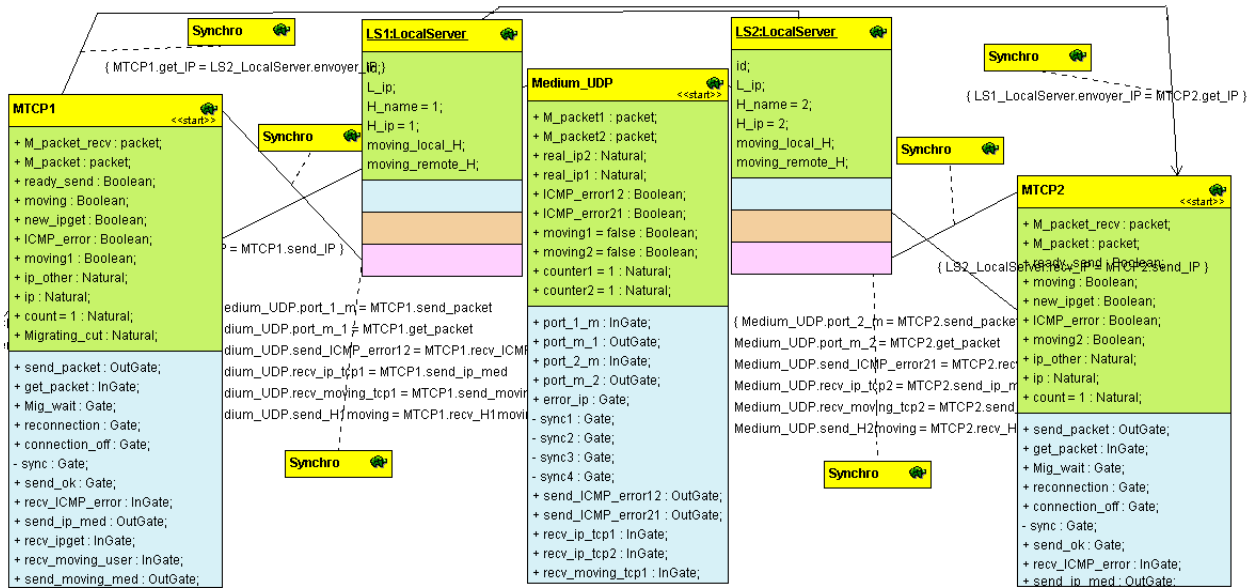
Synchro

{ MTCP1.get_IP = LS2_LocalServer.envoyer_IP }

MTCP1
<<start>>
+ M_packet_recv : packet;
+ M_packet : packet;
+ ready_send : Boolean;
+ moving : Boolean;
+ new_ipget : Boolean;
+ ICMP_error : Boolean;
+ moving1 : Boolean;
+ ip_other : Natural;
+ ip : Natural;
+ count = 1 : Natural;
+ Migrating_cut : Natural;

+ send_packet : OutGate;
+ get_packet : InGate;
+ Mig_wait : Gate;
+ reconnection : Gate;
+ connection_off : Gate;
- sync : Gate;
+ send_ok : Gate;
+ recv_ICMP_error : InGate;
+ send_ip_med : OutGate;
+ recv_ipget : InGate;
+ recv_moving_user : InGate;
+ send_moving_med : OutGate;

Synchro

P = MTCP1.send_IP }

LS1:LocalServer
id;
L_ip;
H_name = 1;
H_ip = 1;
moving_local_H;
moving_remote_H;

edium_UDP.port_1_m = MTCP1.send_packet
edium_UDP.port_m_1 = MTCP1.get_packet
edium_UDP.send_ICMP_error12 = MTCP1.recv_ICM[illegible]
edium_UDP.recv_ip_tcp1 = MTCP1.send_ip_med
edium_UDP.recv_moving_tcp1 = MTCP1.send_movin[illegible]
edium_UDP.send_H1moving = MTCP1.recv_H1movin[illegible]

Synchro

Medium_UDP
<<start>>
+ M_packet1 : packet;
+ M_packet2 : packet;
+ real_ip2 : Natural;
+ real_ip1 : Natural;
+ ICMP_error12 : Boolean;
+ ICMP_error21 : Boolean;
+ moving1 = false : Boolean;
+ moving2 = false : Boolean;
+ counter1 = 1 : Natural;
+ counter2 = 1 : Natural;

+ port_1_m : InGate;
+ port_m_1 : OutGate;
+ port_2_m : InGate;
+ port_m_2 : OutGate;
- error_ip : Gate;
- sync1 : Gate;
- sync2 : Gate;
- sync3 : Gate;
- sync4 : Gate;
+ send_ICMP_error12 : OutGate;
+ send_ICMP_error21 : OutGate;
+ recv_ip_tcp1 : InGate;
+ recv_ip_tcp2 : InGate;
+ recv_moving_tcp1 : InGate;

LS2:LocalServer
id;
L_ip;
H_name = 2;
H_ip = 2;
moving_local_H;
moving_remote_H;

Synchro

{ Medium_UDP.port_2_m = MTCP2.send_packet
Medium_UDP.port_m_2 = MTCP2.get_packet
Medium_UDP.send_ICMP_error21 = MTCP2.recv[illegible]
Medium_UDP.recv_ip_tcp2 = MTCP2.send_ip_m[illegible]
Medium_UDP.recv_moving_tcp2 = MTCP2.send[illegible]
Medium_UDP.send_H2moving = MTCP2.recv_H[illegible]

Synchro

Synchro

{ LS1_LocalServer.envoyer_IP = MTCP2.get_IP }

{ LS2_LocalServer.recv_IP = MTCP2.send_IP }

MTCP2
<<start>>
+ M_packet_recv : packet;
+ M_packet : packet;
+ ready_send : Boolean;
+ moving : Boolean;
+ new_ipget : Boolean;
+ ICMP_error : Boolean;
+ moving2 : Boolean;
+ ip_other : Natural;
+ ip : Natural;
+ count = 1 : Natural;

+ send_packet : OutGate;
+ get_packet : InGate;
+ Mig_wait : Gate;
+ reconnection : Gate;
+ connection_off : Gate;
- sync : Gate;
+ send_ok : Gate;
+ recv_ICMP_error : InGate;
+ send_ip_med : OutGate;